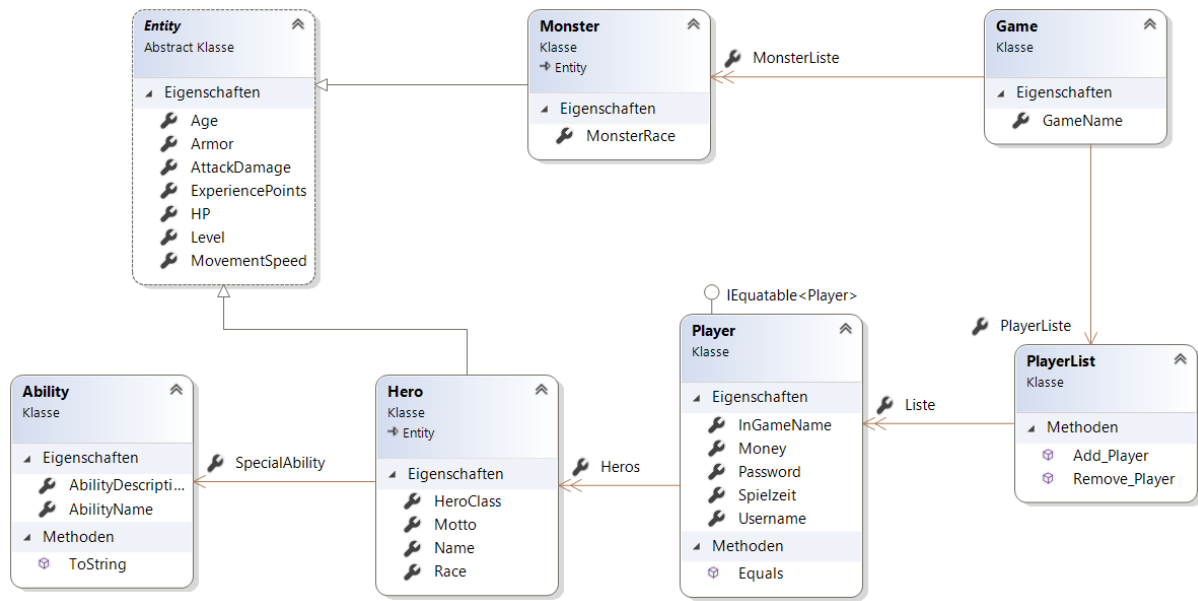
Entity
Abstract Klasse

Eigenschaften
Age
Armor
AttackDamage
ExperiencePoints
HP
Level
MovementSpeed

Monster
Klasse
→ Entity

Eigenschaften
MonsterRace

MonsterListe

Game
Klasse

Eigenschaften
GameName

IEquatable<Player>

Player
Klasse

Eigenschaften
InGameName
Money
Password
Spielzeit
Username

Methoden
Equals

PlayerListe

PlayerList
Klasse

Methoden
Add_Player
Remove_Player

Liste

Ability
Klasse

Eigenschaften
AbilityDescripti...
AbilityName

Methoden
ToString

SpecialAbility

Hero
Klasse
→ Entity

Eigenschaften
HeroClass
Motto
Name
Race

Heros